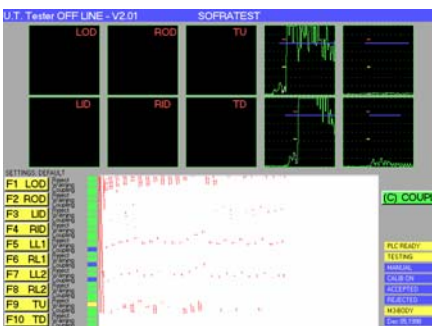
U.T. Tester OFF LINE - V2.01
SOFRATEST

LOD
ROD
TU
LID
RID
TD

SETTINGS: DEFAULT

F1 LOD
F2 ROD
F3 LID
F4 RID
F5 LL1
F6 RL1
F7 LL2
F8 RL2
F9 TU
F10 TD

(C) COUPL

PLC READY
TESTING
MANUAL
CALIB ON
ACCEPTED
REJECTED
NOBODY
Dec 05,1996